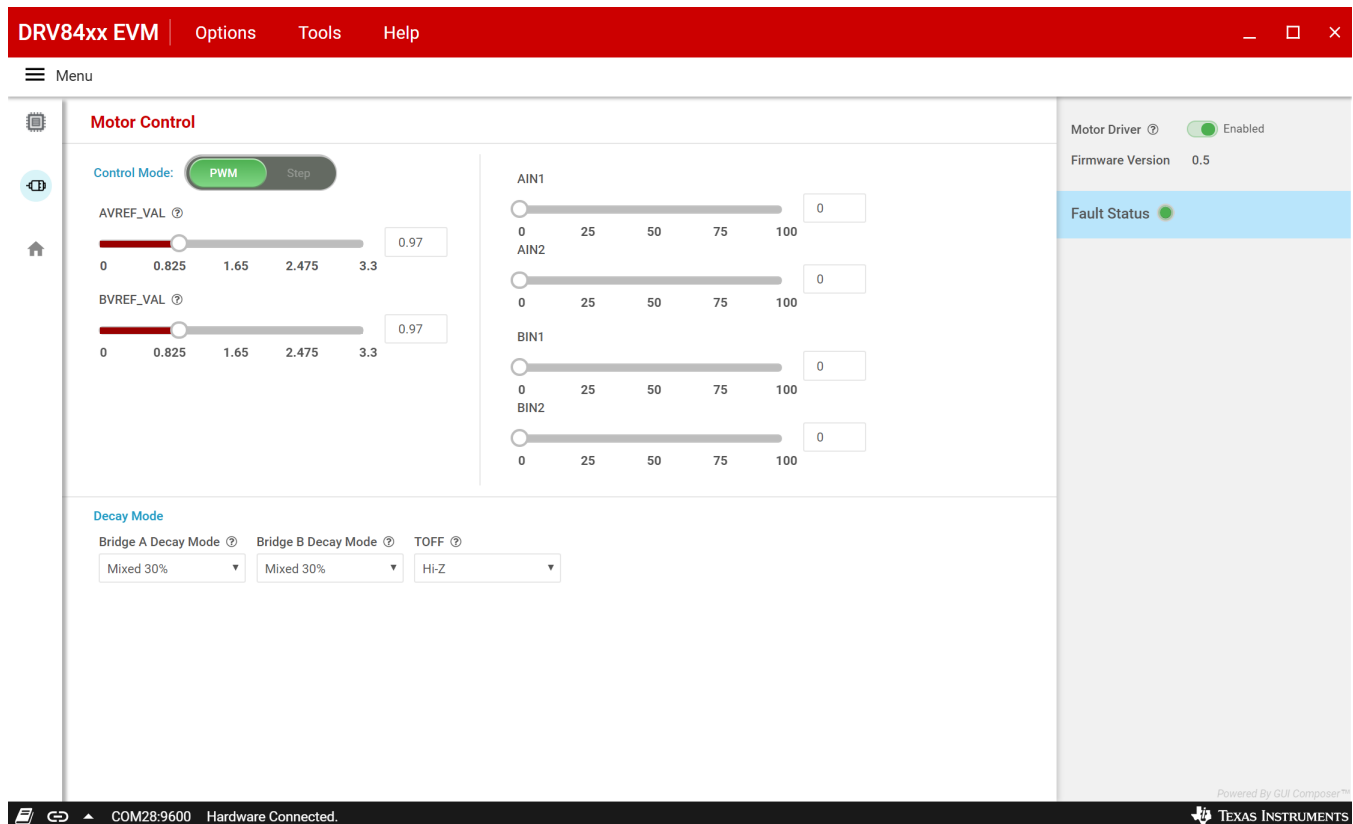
DRV84xx EVM Options Tools Help

Menu

Motor Control

Control Mode: PWM Step

AVREF_VAL ⓘ

0.97

0 0.825 1.65 2.475 3.3

BVREF_VAL ⓘ

0.97

0 0.825 1.65 2.475 3.3

AIN1

0

0 25 50 75 100

AIN2

0

0 25 50 75 100

BIN1

0

0 25 50 75 100

BIN2

0

0 25 50 75 100

Decay Mode

Bridge A Decay Mode ⓘ Bridge B Decay Mode ⓘ TOFF ⓘ

Mixed 30% Mixed 30% Hi-Z

Motor Driver ⓘ Enabled

Firmware Version 0.5

Fault Status

Powered By GUI Composer™

COM28:9600 Hardware Connected.

Texas Instruments